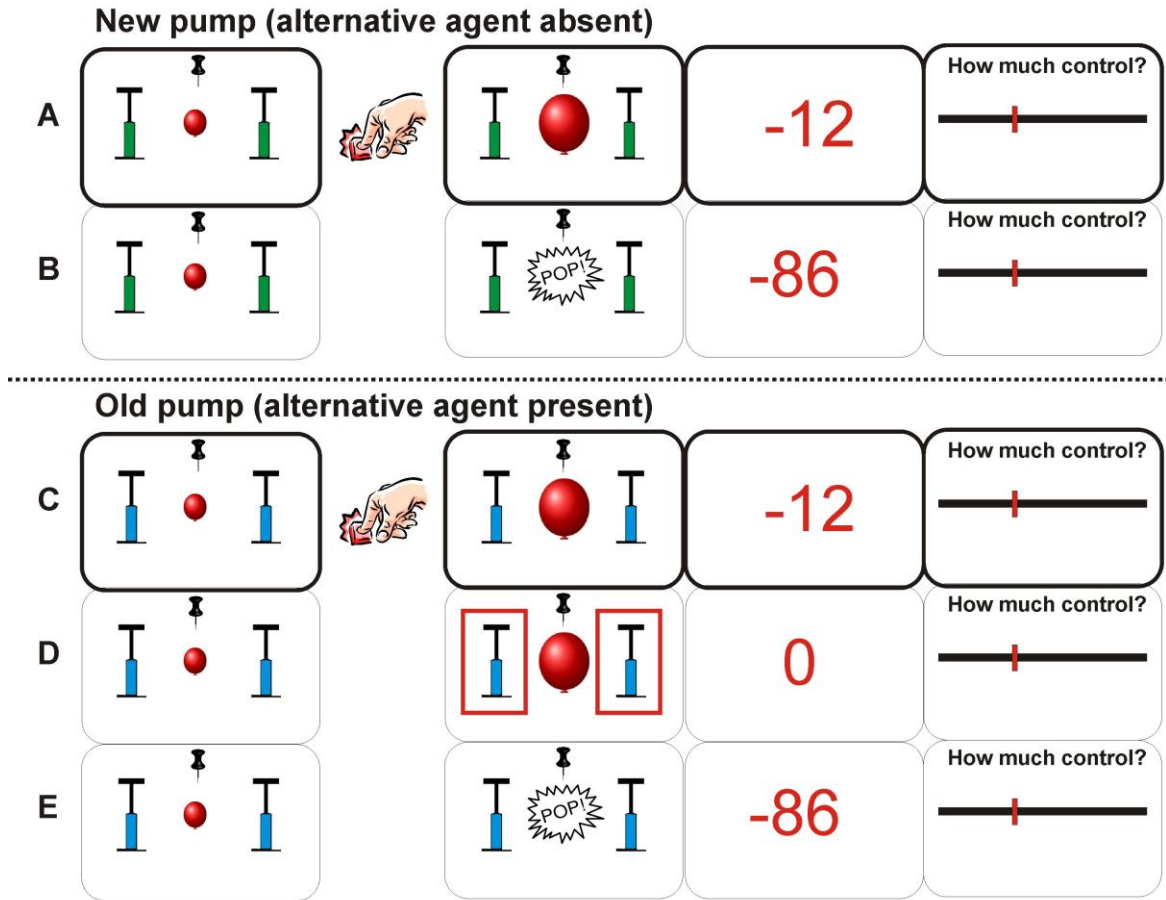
New pump (alternative agent absent)

A

-12

How much control?

B

POP!

-86

How much control?

Old pump (alternative agent present)

C

-12

How much control?

D

0

How much control?

E

POP!

-86

How much control?